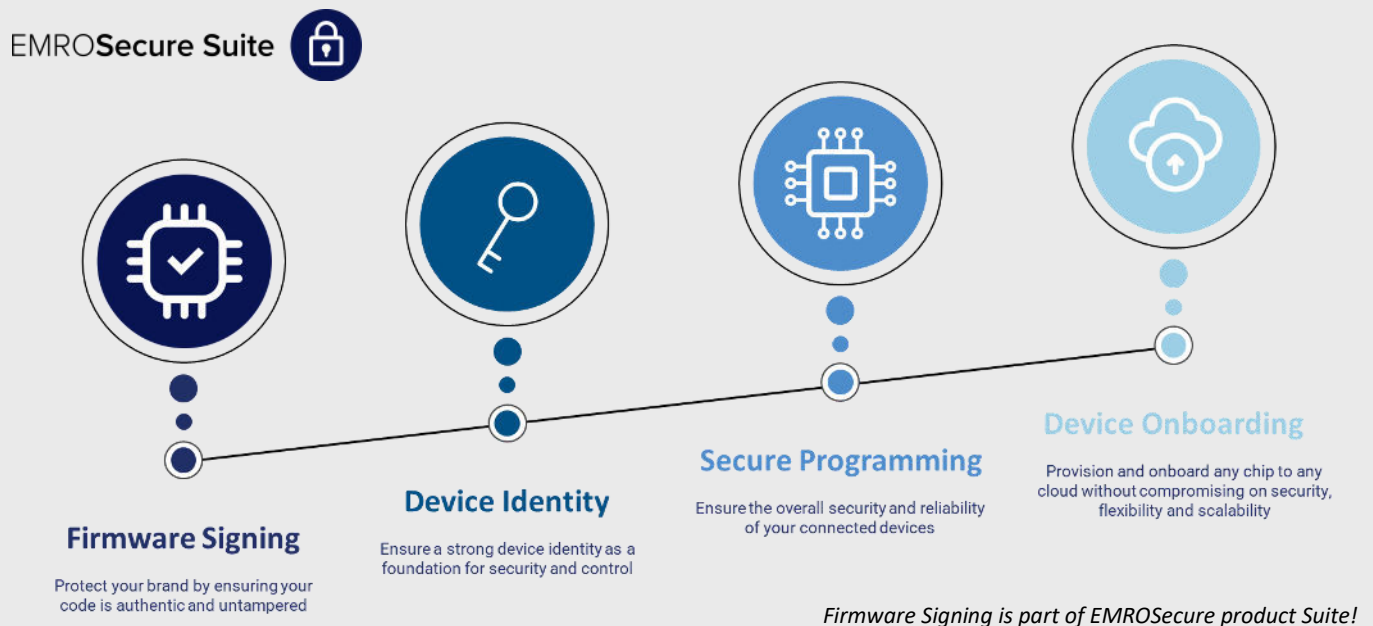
EMROSecure Suite

Firmware Signing

Protect your brand by ensuring your code is authentic and untampered

Device Identity

Ensure a strong device identity as a foundation for security and control

Secure Programming

Ensure the overall security and reliability of your connected devices

Device Onboarding

Provision and onboard any chip to any cloud without compromising on security, flexibility and scalability

Firmware Signing is part of EMROSecure product Suite!